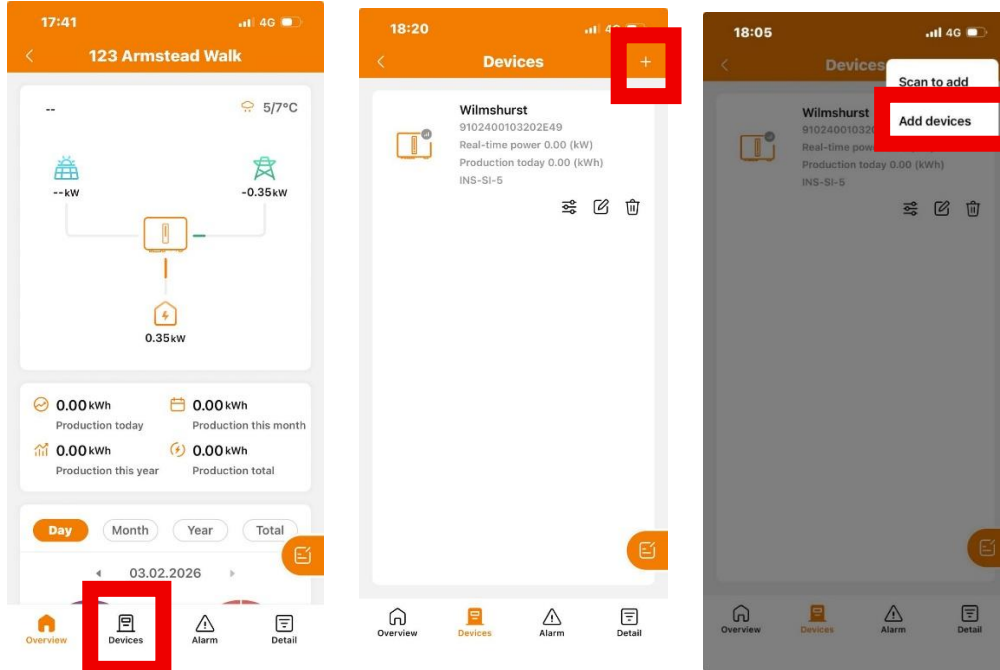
17:41 4G

123 Armstead Walk

-- 5/7°C

--kW

-0.35kW

0.35kW

0.00kWh Production today

0.00kWh Production this month

0.00kWh Production this year

0.00kWh Production total

Day Month Year Total

03.02.2026

Overview Devices Alarm Detail

18:20 4G

Devices +

Wilmshurst
9102400103202E49
Real-time power 0.00 (kW)
Production today 0.00 (kWh)
INS-SI-5

Overview Devices Alarm Detail

18:05 4G

Devices

Scan to add
Add devices

Wilmshurst
9102400103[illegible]
Real-time pow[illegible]
Production today 0.00 (kWh)
INS-SI-5

Overview Devices Alarm Detail